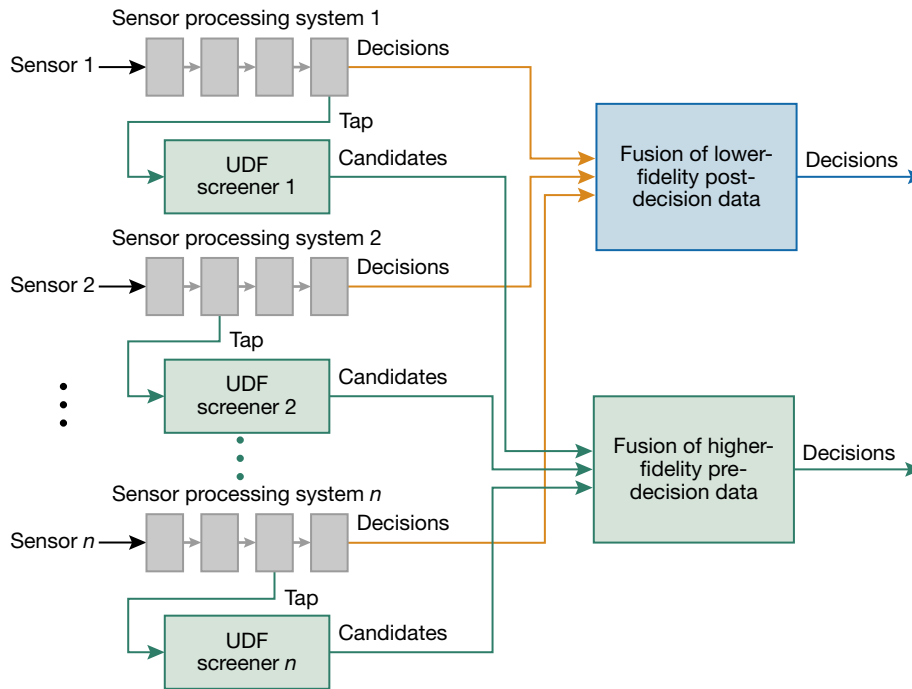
Sensor processing system 1

Sensor 1

Decisions

Tap

UDF screener 1

Candidates

Fusion of lower-fidelity post-decision data

Decisions

Sensor processing system 2

Sensor 2

Decisions

Tap

UDF screener 2

Candidates

Fusion of higher-fidelity pre-decision data

Decisions

Sensor processing system $n$

Sensor $n$

Decisions

Tap

UDF screener $n$

Candidates